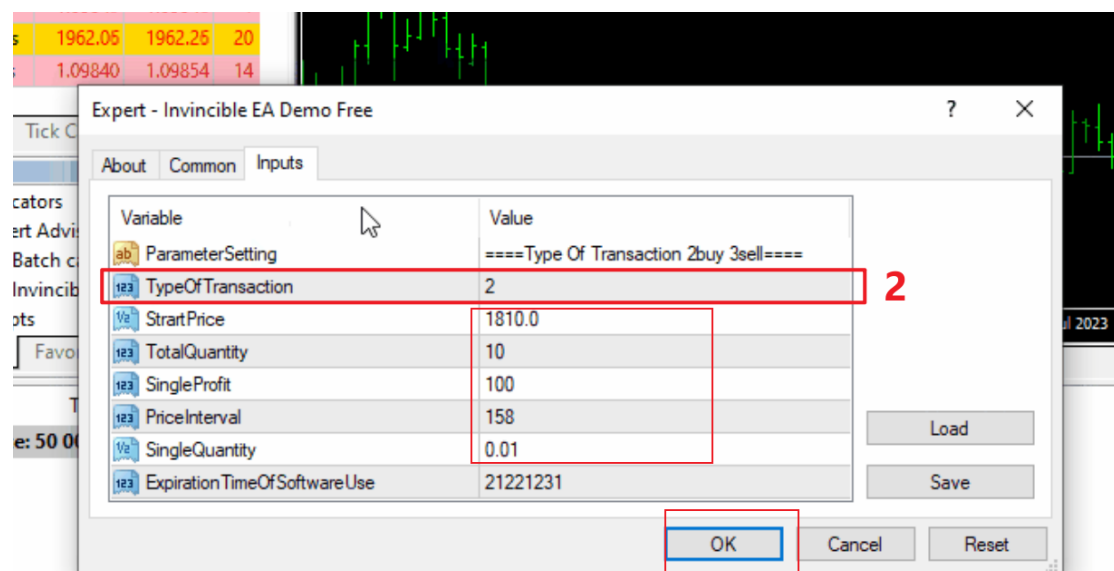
s 1962.05 1962.25 20
s 1.09840 1.09854 14

Tick C

cators
ert Advis
Batch c
Invincib
ots
Favo

T
e: 50 00

ul 2023

Expert - Invincible EA Demo Free

?

About Common Inputs

| Variable | Value |
|---|---|
| ParameterSetting | ====Type Of Transaction 2buy 3sell==== |
| TypeOfTransaction | 2 |
| StrartPrice | 1810.0 |
| TotalQuantity | 10 |
| SingleProfit | 100 |
| PriceInterval | 158 |
| SingleQuantity | 0.01 |
| ExpirationTimeOfSoftwareUse | 21221231 |

2

Load
Save

OK Cancel Reset